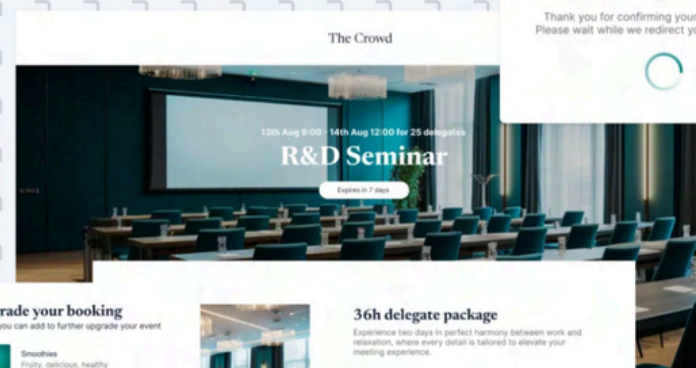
Thank you for confirming your
Please wait while we redirect yo

The Crowd

13th Aug 9:00 - 14th Aug 12:00 for 25 delegates

R&D Seminar

Expires in 7 days

rade your booking
you can add to further upgrade your event

Smoothies
Fruity, delicious, healthy

36h delegate package

Experience two days in perfect harmony between work and relaxation, where every detail is tailored to elevate your meeting experience.